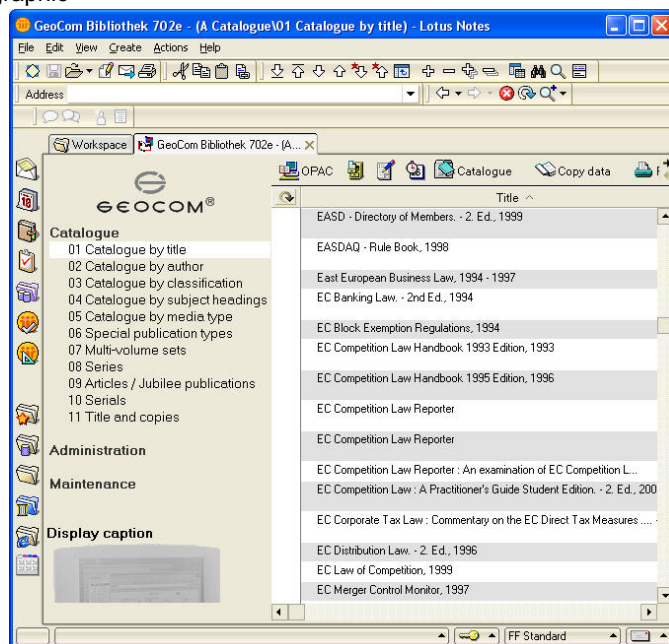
GeoCom Bibliothek 702e - (A Catalogue\01 Catalogue by title) - Lotus Notes

File Edit View Create Actions Help

Address

Workspace | GeoCom Bibliothek 702e - (A...

GEOCOM®

Catalogue
01 Catalogue by title
02 Catalogue by author
03 Catalogue by classification
04 Catalogue by subject headings
05 Catalogue by media type
06 Special publication types
07 Multi-volume sets
08 Series
09 Articles / Jubilee publications
10 Serials
11 Title and copies

Administration

Maintenance

Display caption

OPAC | Catalogue | Copy data

Title

EASD - Directory of Members. - 2. Ed., 1999
EASDAQ - Rule Book, 1998
East European Business Law, 1994 - 1997
EC Banking Law. - 2nd Ed., 1994
EC Block Exemption Regulations, 1994
EC Competition Law Handbook 1993 Edition, 1993
EC Competition Law Handbook 1995 Edition, 1996
EC Competition Law Reporter
EC Competition Law Reporter
EC Competition Law Reporter : An examination of EC Competition L...
EC Competition Law : A Practitioner's Guide Student Edition. - 2. Ed., 200
EC Corporate Tax Law : Commentary on the EC Direct Tax Measures .... 
EC Distribution Law. - 2. Ed., 1996
EC Law of Competition, 1999
EC Merger Control Monitor, 1997

FF Standard